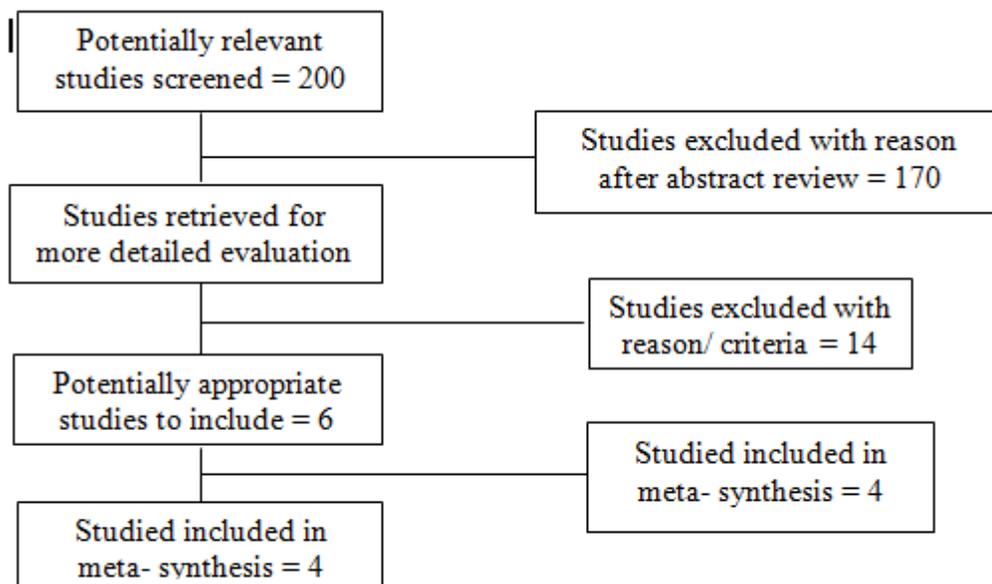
Potentially relevant studies screened = 200

Studies excluded with reason after abstract review = 170

Studies retrieved for more detailed evaluation

Studies excluded with reason/ criteria = 14

Potentially appropriate studies to include = 6

Studied included in meta- synthesis = 4

Studied included in meta- synthesis = 4